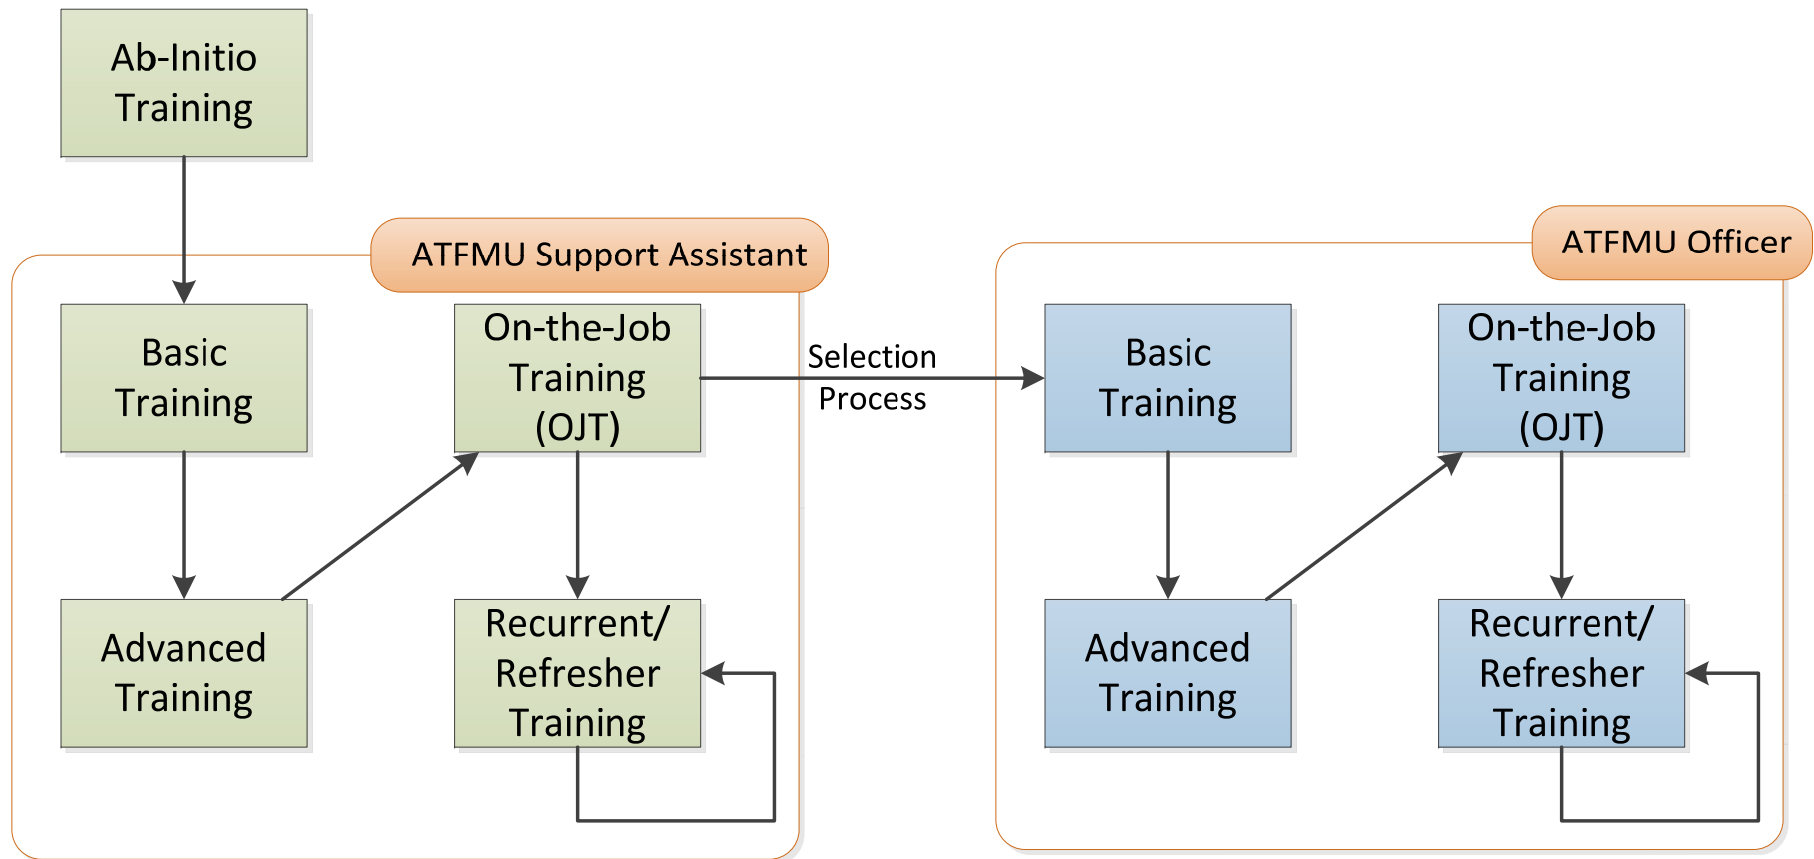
Ab-Initio Training

ATFMU Support Assistant

Basic Training

On-the-Job Training (OJT)

Advanced Training

Recurrent/ Refresher Training

Selection Process

ATFMU Officer

Basic Training

On-the-Job Training (OJT)

Advanced Training

Recurrent/ Refresher Training